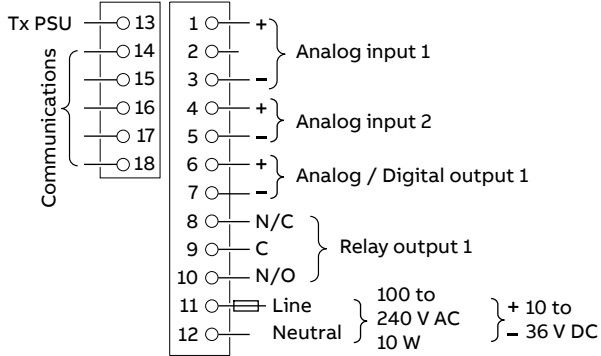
Tx PSU 13
14
15
16
17
18
Communications

1 +
2
3 –
Analog input 1

4 +
5 –
Analog input 2

6 +
7 –
Analog / Digital output 1

8 N/C
9 C
10 N/O
Relay output 1

11 Line
12 Neutral
100 to 240 V AC 10 W
+ 10 to
– 36 V DC